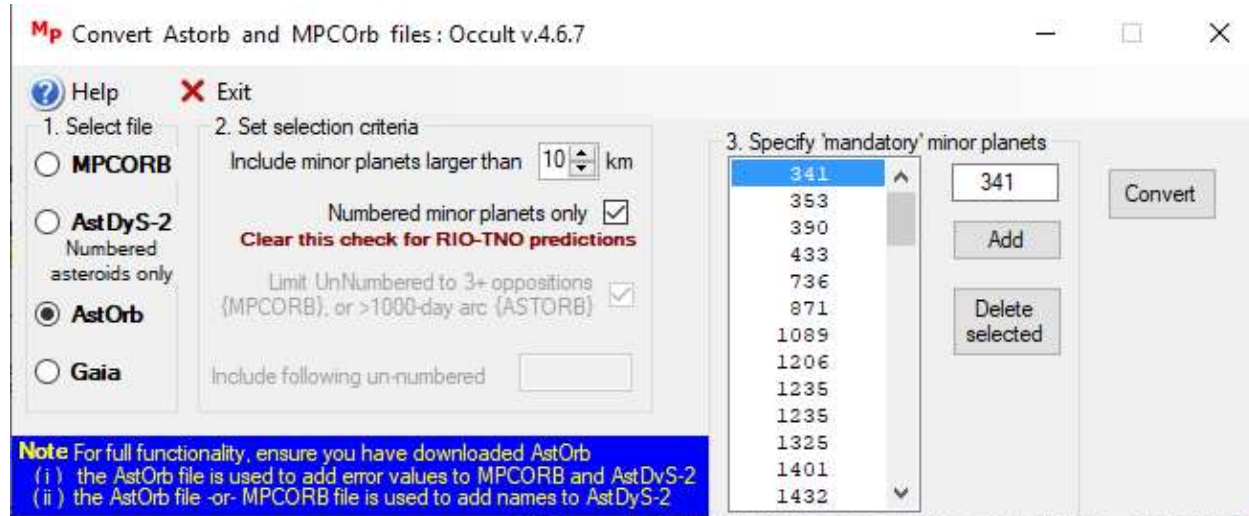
Mp Convert Astorb and MPCOrb files : Occult v.4.6.7

Help   Exit

1. Select file
MPCORB
AstDyS-2
Numbered asteroids only
AstOrb
Gaia

2. Set selection criteria
Include minor planets larger than 10 km
Numbered minor planets only
Clear this check for RIO-TNO predictions
Limit UnNumbered to 3+ oppositions {MPCORB}, or >1000-day arc {ASTORB}
Include following un-numbered

3. Specify 'mandatory' minor planets
341
353
390
433
736
871
1089
1206
1235
1235
1325
1401
1432

341
Add
Delete selected

Convert

Note For full functionality, ensure you have downloaded AstOrb
(i) the AstOrb file is used to add error values to MPCORB and AstDvS-2
(ii) the AstOrb file -or- MPCORB file is used to add names to AstDyS-2